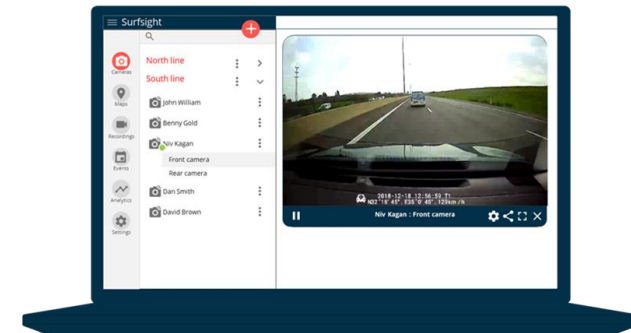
Surfsight

Cameras

Maps

Recordings

Events

Analytics

Settings

North line

South line

John William

Benny Gold

Niv Kagan

Front camera

Rear camera

Dan Smith

David Brown

2018-12-18 12:56:59 T1
N32°16'45" E35°0'45" 129km/h

Niv Kagan : Front camera